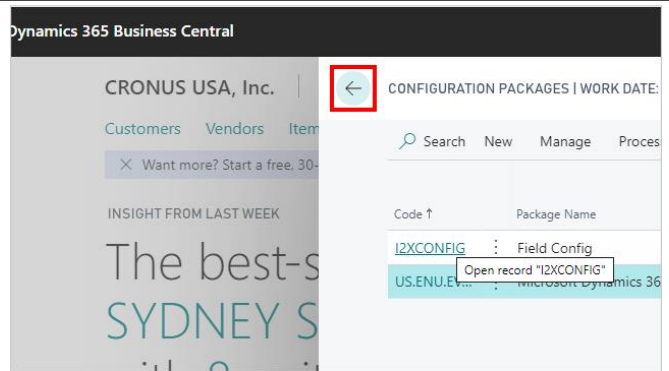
Dynamics 365 Business Central

CRONUS USA, Inc.

Customers Vendors Item

Want more? Start a free, 30-

INSIGHT FROM LAST WEEK

The best-s

SYDNEY S

CONFIGURATION PACKAGES | WORK DATE:

Search New Manage Proces

Code ↑ Package Name

I2XCONFIG Field Config

Open record "I2XCONFIG"

US.ENU.EV... Microsoft Dynamics 36